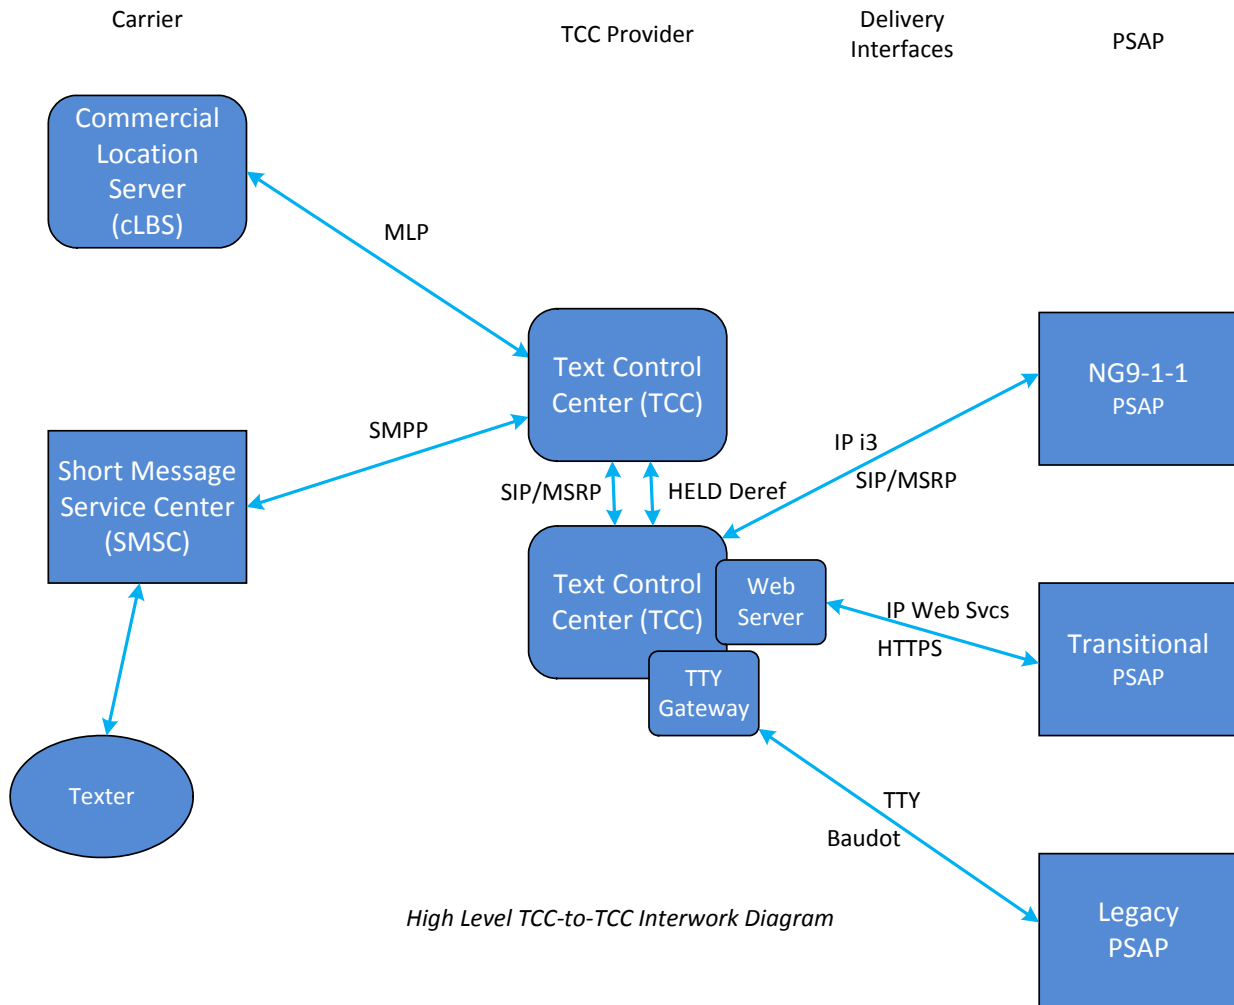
Carrier

TCC Provider

Delivery Interfaces

PSAP

Commercial Location Server (cLBS)

MLP

Text Control Center (TCC)

NG9-1-1 PSAP

SMPP

IP i3

SIP/MSRP

Short Message Service Center (SMSC)

SIP/MSRP

HELD Deref

Text Control Center (TCC)

Web Server

IP Web Svcs

HTTPS

Transitional PSAP

TTY Gateway

Texter

TTY

Baudot

High Level TCC-to-TCC Interwork Diagram

Legacy PSAP